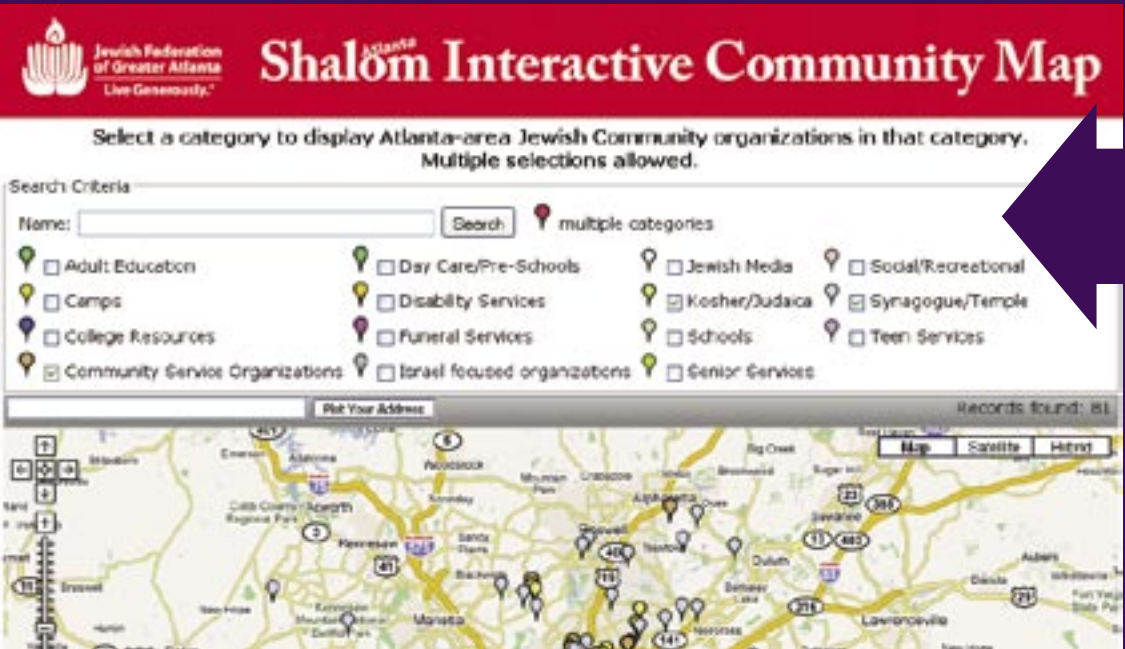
Jewish Federation of Greater Atlanta
Live Generously.

Shalom Atlanta Interactive Community Map

Select a category to display Atlanta-area Jewish Community organizations in that category. Multiple selections allowed.

Search Criteria

Name: Search multiple categories

Adult Education
Day Care/Pre-Schools
Jewish Media
Social/Recreational
Camps
Disability Services
Kosher/Judaica
Synagogue/Temple
College Resources
Funeral Services
Schools
Teen Services
Community Service Organizations
Israel focused organizations
Senior Services

Plot Your Address

Records found: 81

Map Satellite Hybrid

Acworth
Kennesaw
Woodstock
Alpharetta
Roswell
Duluth
Suwanee
Marietta
Lawrenceville
Big Creek
Sandy Springs
Dunwoody
Norcross